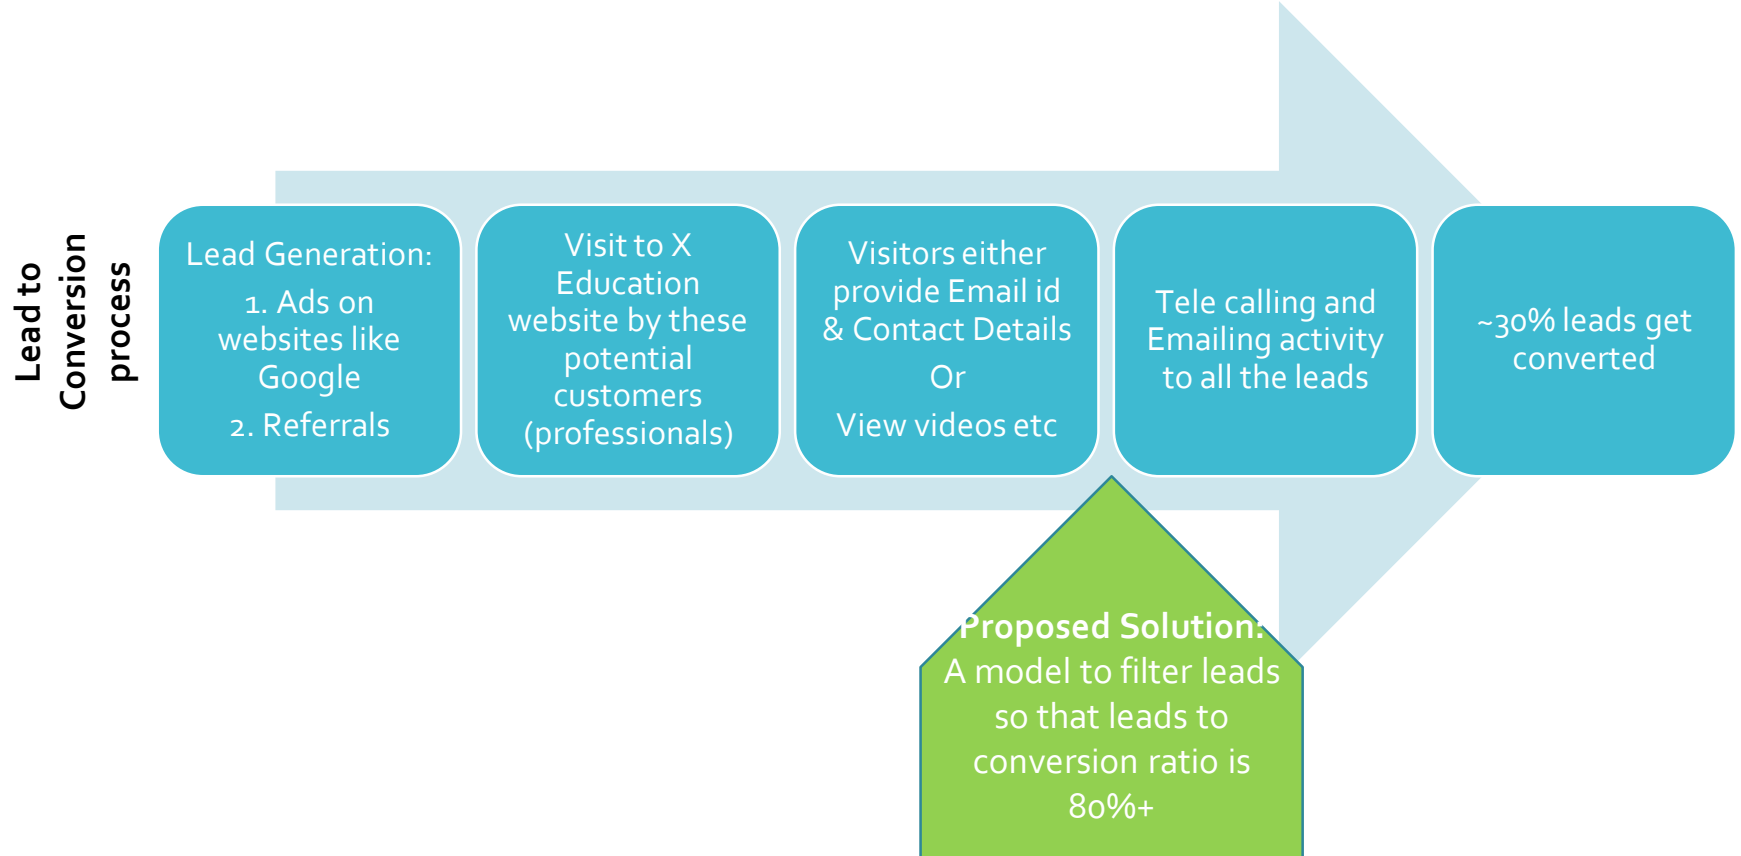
Lead to Conversion process

Lead Generation:
1. Ads on websites like Google
2. Referrals

Visit to X Education website by these potential customers (professionals)

Visitors either provide Email id & Contact Details
Or
View videos etc

Tele calling and Emailing activity to all the leads

~30% leads get converted

Proposed Solution:
A model to filter leads so that leads to conversion ratio is 80%+